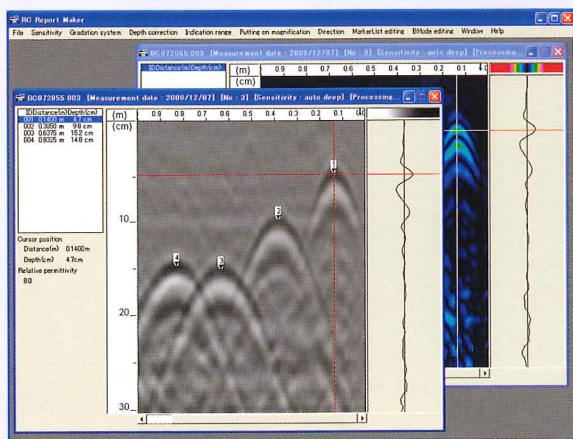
RC Report Maker

File Sensitivity Gradation system Depth correction Indication range Putting on magnification Direction MarkerList editing BMode editing Window Help

BC072055.003 [Measurement date : 2009/12/07] [No : 3] [Sensitivity : auto deep] [Processing...

ID Distance(m) Depth(cm)

(m) 0.9 0.8 0.7 0.6 0.5 0.4 0.3 0.2 0.1 0.0

(cm)

BC072055.003 [Measurement date : 2009/12/07] [No : 3] [Sensitivity : auto deep] [Processing...

| ID | Distance(m) | Depth(cm) |
|---|---|---|
| 001 | 0.1400 m | 4.7 cm |
| 002 | 0.3050 m | 9.9 cm |
| 003 | 0.6375 m | 15.2 cm |
| 004 | 0.8025 m | 14.8 cm |

(m) 0.9 0.8 0.7 0.6 0.5 0.4 0.3 0.2 0.1 0.0

(cm)

10

20

30

1

2

3

4

Cursor position
Distance(m) 0.1400m
Depth(cm) 4.7cm
Relative permittivity
8.0